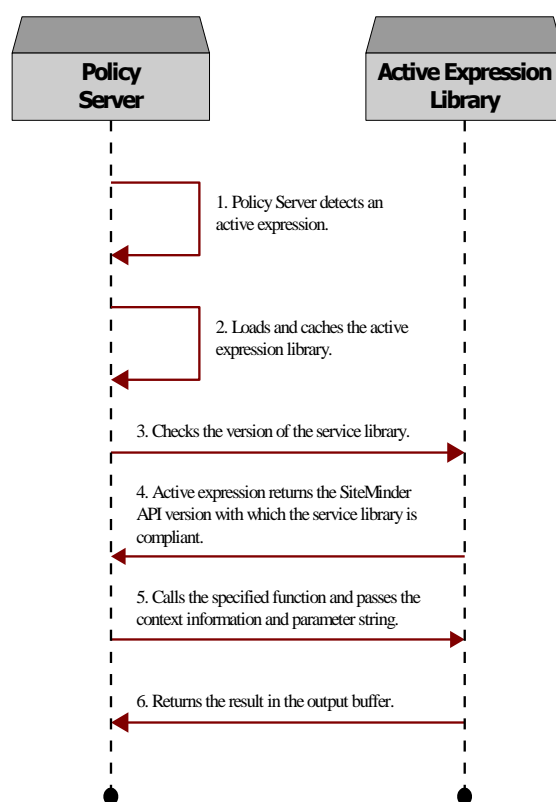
Policy Server

Active Expression Library

1. Policy Server detects an active expression.

2. Loads and caches the active expression library.

3. Checks the version of the service library.

4. Active expression returns the SiteMinder API version with which the service library is compliant.

5. Calls the specified function and passes the context information and parameter string.

6. Returns the result in the output buffer.